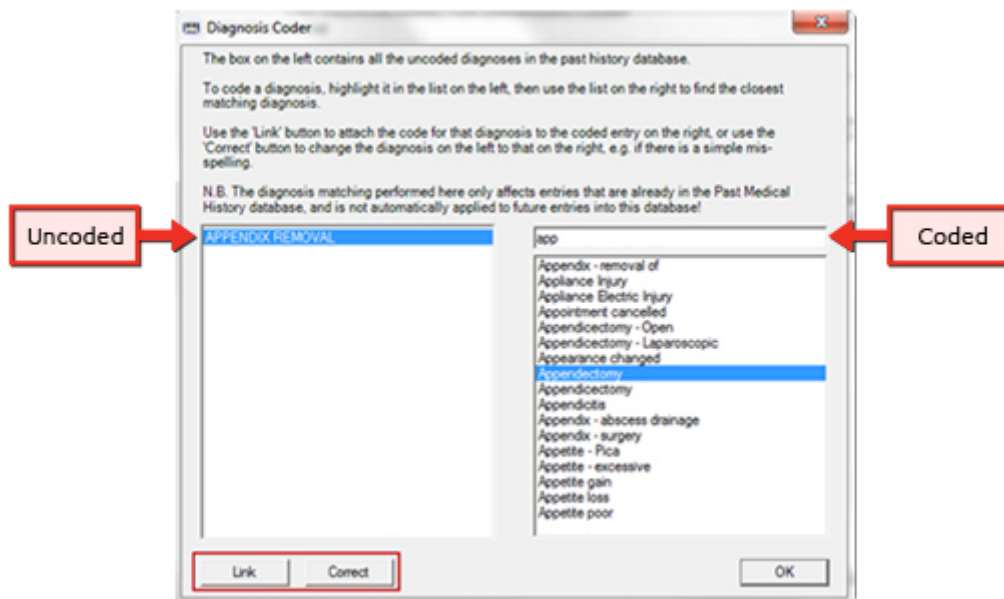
Diagnosis Coder

The box on the left contains all the uncoded diagnoses in the past history database.

To code a diagnosis, highlight it in the list on the left, then use the list on the right to find the closest matching diagnosis.

Use the 'Link' button to attach the code for that diagnosis to the coded entry on the right, or use the 'Correct' button to change the diagnosis on the left to that on the right, e.g. if there is a simple misspelling.

N.B. The diagnosis matching performed here only affects entries that are already in the Past Medical History database, and is not automatically applied to future entries into this database!

Uncoded

APPENDIX REMOVAL

app

Coded

Appendix - removal of
Appliance Injury
Appliance Electric Injury
Appointment cancelled
Appendicectomy - Open
Appendicectomy - Laparoscopic
Appearance changed
Appendectomy
Appendicectomy
Appendicitis
Appendix - abscess drainage
Appendix - surgery
Appetite - Pica
Appetite - excessive
Appetite gain
Appetite loss
Appetite poor

Link
Correct
OK